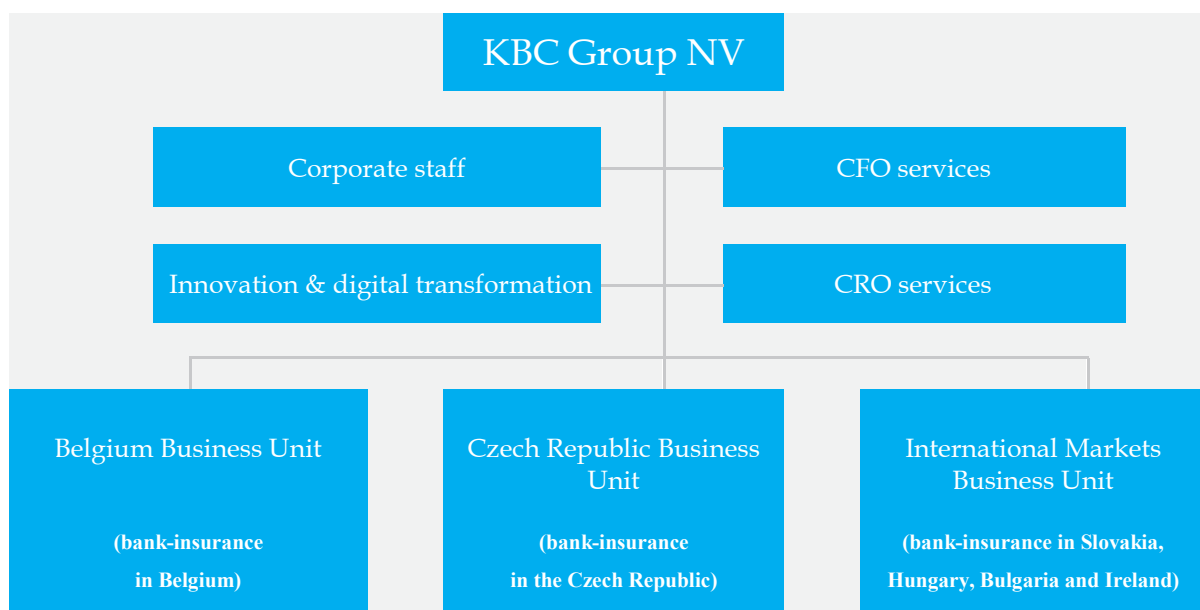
KBC Group NV

Corporate staff

CFO services

Innovation & digital transformation

CRO services

Belgium Business Unit

(bank-insurance in Belgium)

Czech Republic Business Unit

(bank-insurance in the Czech Republic)

International Markets Business Unit

(bank-insurance in Slovakia, Hungary, Bulgaria and Ireland)